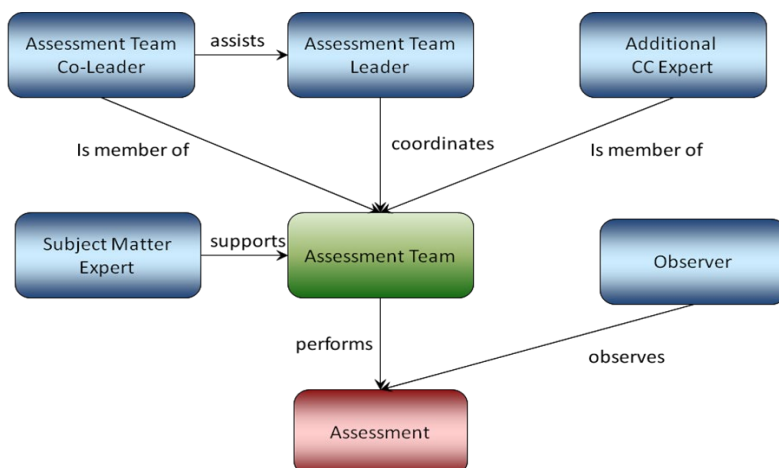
Assessment Team Co-Leader

assists

Assessment Team Leader

Additional CC Expert

Is member of

coordinates

Is member of

Subject Matter Expert

supports

Assessment Team

Observer

performs

observes

Assessment